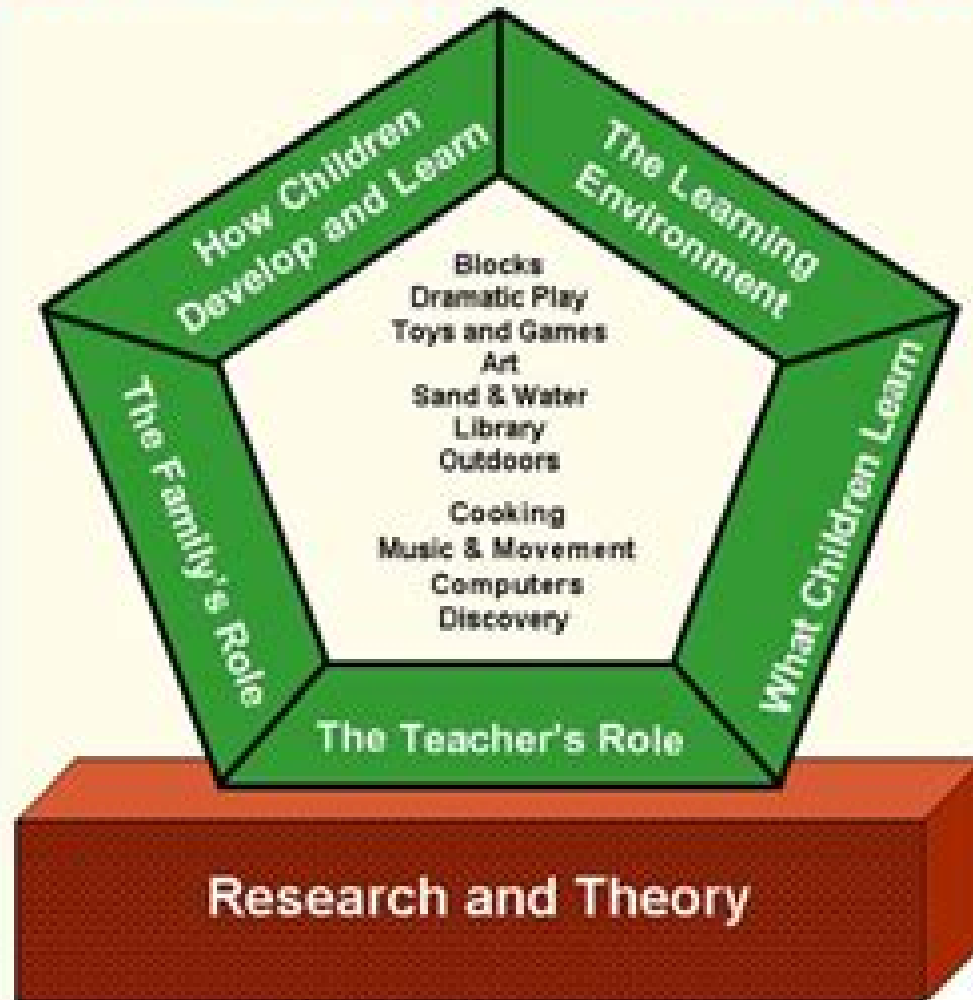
How Children Develop and Learn

The Learning Environment

What Children Learn

The Teacher's Role

The Family's Role

Blocks
Dramatic Play
Toys and Games
Art
Sand & Water
Library
Outdoors

Cooking
Music & Movement
Computers
Discovery

Research and Theory